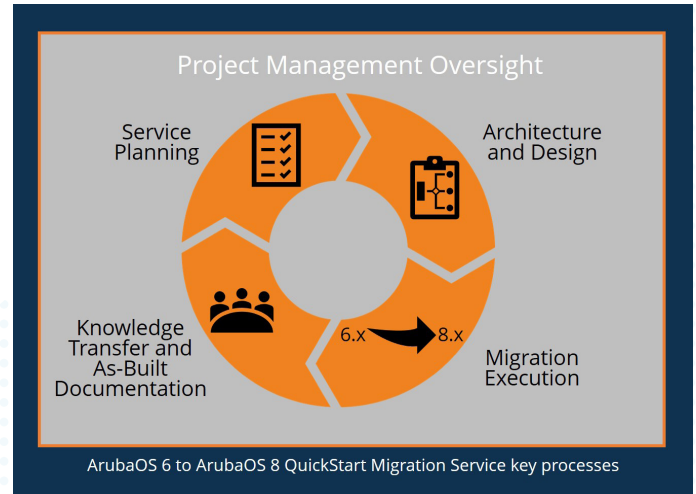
Project Management Oversight

Service Planning

Architecture and Design

6.x

8.x

Migration Execution

Knowledge Transfer and As-Built Documentation

ArubaOS 6 to ArubaOS 8 QuickStart Migration Service key processes